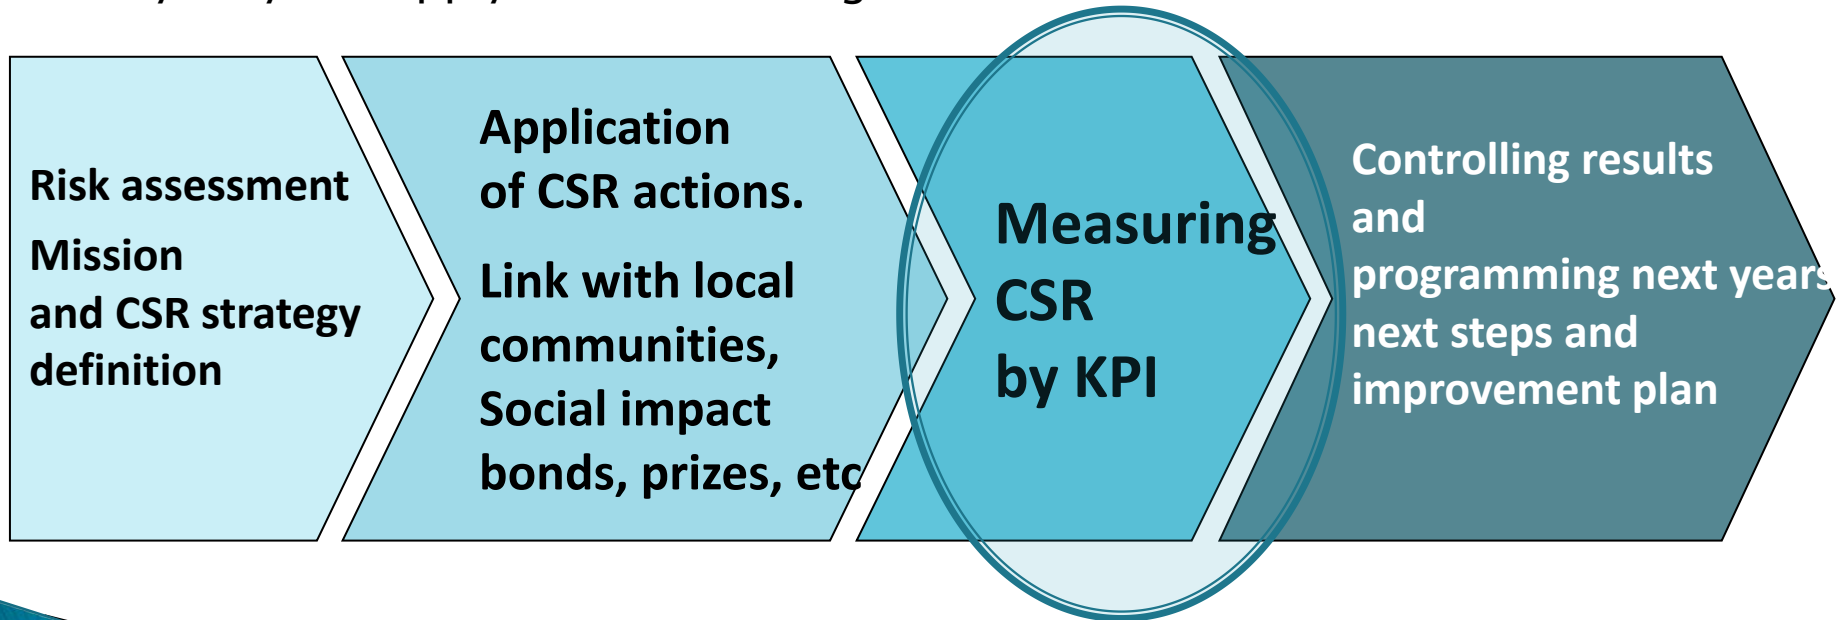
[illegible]

Risk assessment

Mission and CSR strategy definition

Application of CSR actions.

Link with local communities, Social impact bonds, prizes, etc

Measuring CSR by KPI

Controlling results and programming next years next steps and improvement plan